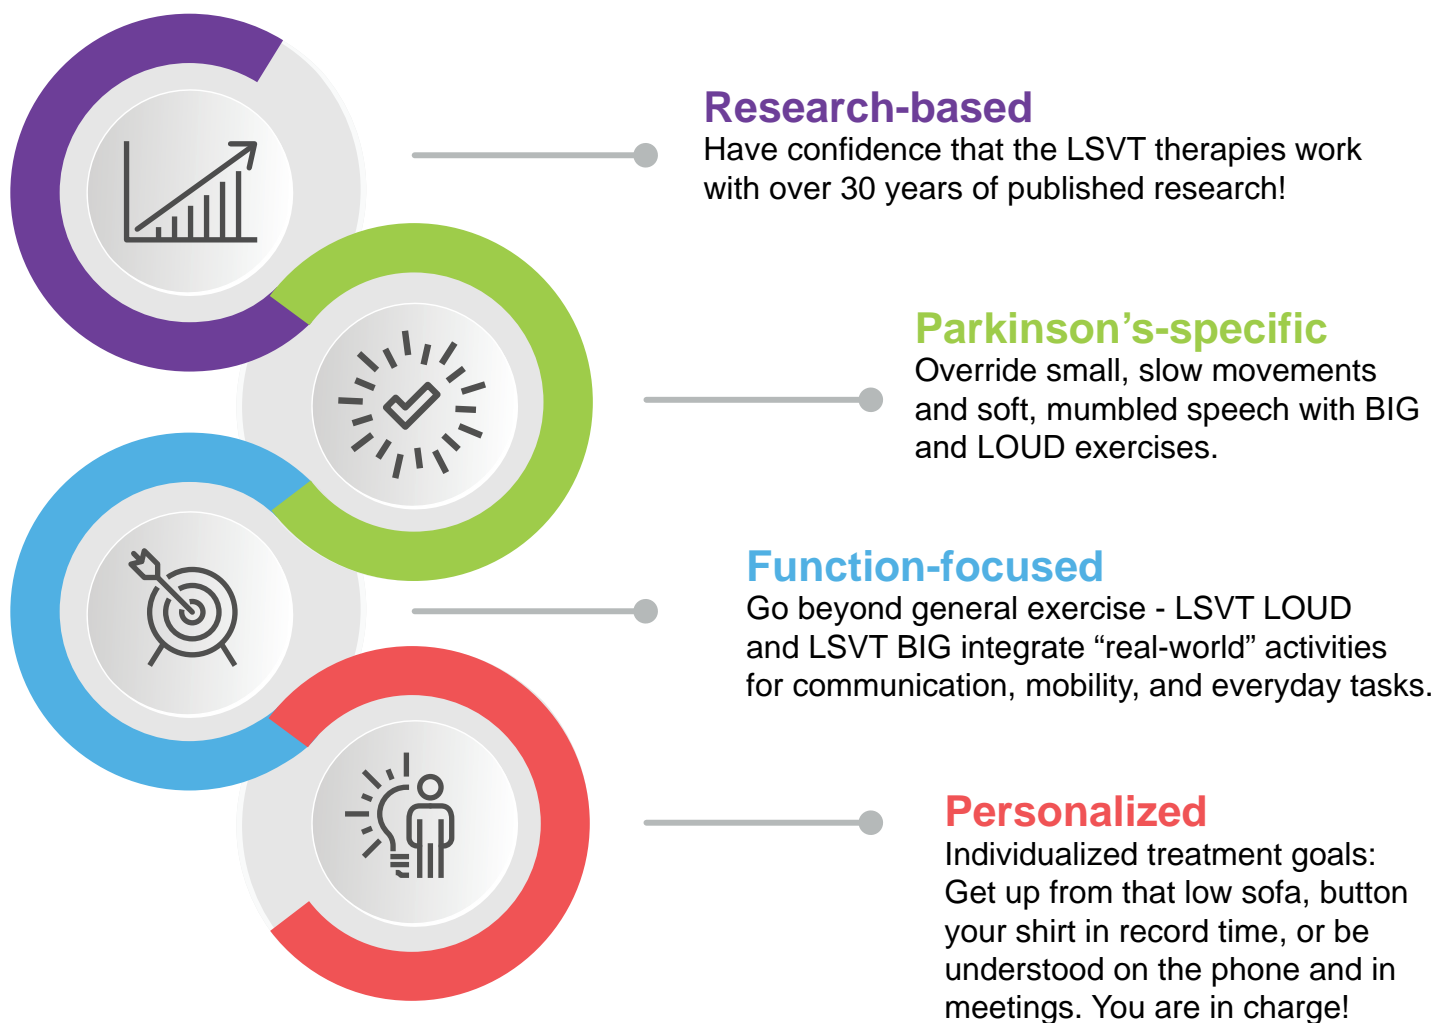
Research-based
Have confidence that the LSVT therapies work with over 30 years of published research!

Parkinson’s-specific
Override small, slow movements and soft, mumbled speech with BIG and LOUD exercises.

Function-focused
Go beyond general exercise - LSVT LOUD and LSVT BIG integrate “real-world” activities for communication, mobility, and everyday tasks.

Personalized
Individualized treatment goals: Get up from that low sofa, button your shirt in record time, or be understood on the phone and in meetings. You are in charge!